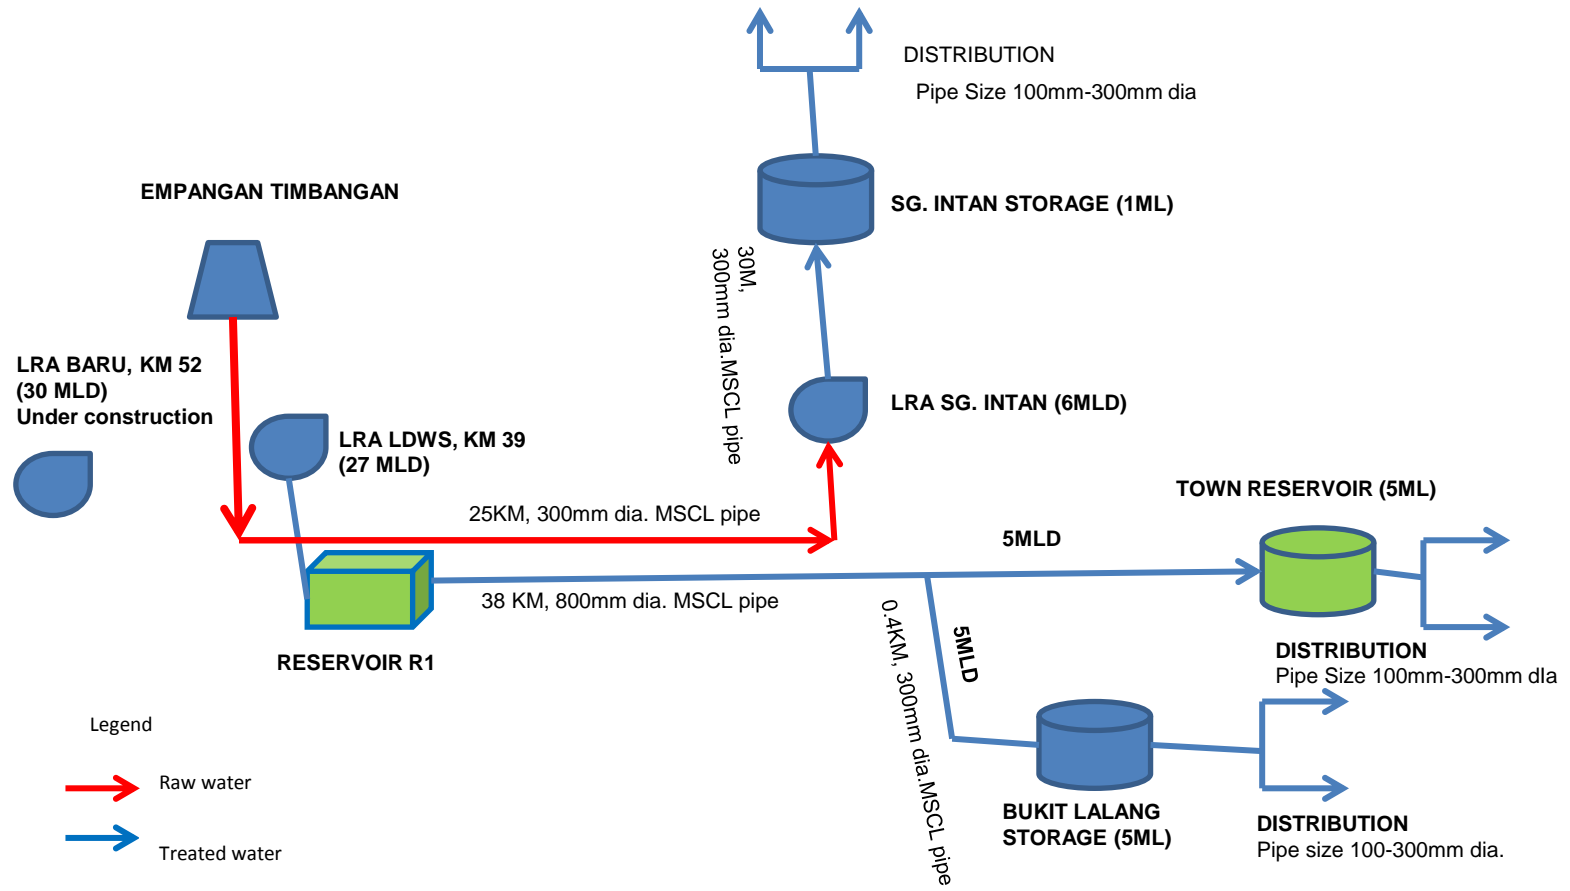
DISTRIBUTION
Pipe Size 100mm-300mm dia

EMPANGAN TIMBANGAN

SG. INTAN STORAGE (1ML)

30M,
300mm dia.MSCL pipe

LRA BARU, KM 52
(30 MLD)
Under construction

LRA SG. INTAN (6MLD)

LRA LDWS, KM 39
(27 MLD)

TOWN RESERVOIR (5ML)

25KM, 300mm dia. MSCL pipe

5MLD

38 KM, 800mm dia. MSCL pipe

0.4KM, 300mm dia.MSCL pipe

5MLD

RESERVOIR R1

DISTRIBUTION
Pipe Size 100mm-300mm dla

Legend

Raw water

Treated water

BUKIT LALANG
STORAGE (5ML)

DISTRIBUTION
Pipe size 100-300mm dia.